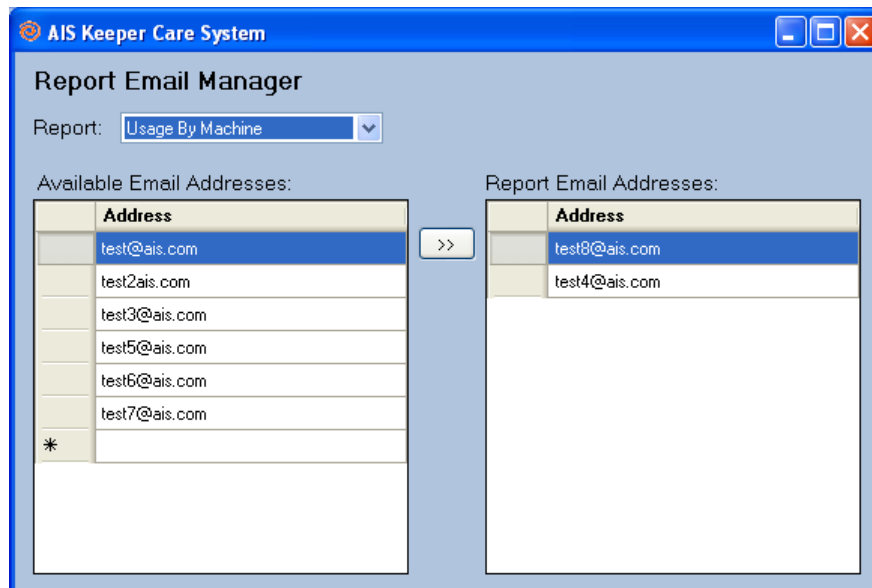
AIS Keeper Care System

Report Email Manager

Report: Usage By Machine

Available Email Addresses:

| | Address |
|---|---|
| | test@ais.com |
| | test2ais.com |
| | test3@ais.com |
| | test5@ais.com |
| | test6@ais.com |
| | test7@ais.com |
| * | |

>>

Report Email Addresses:

| | Address |
|---|---|
| | test8@ais.com |
| | test4@ais.com |